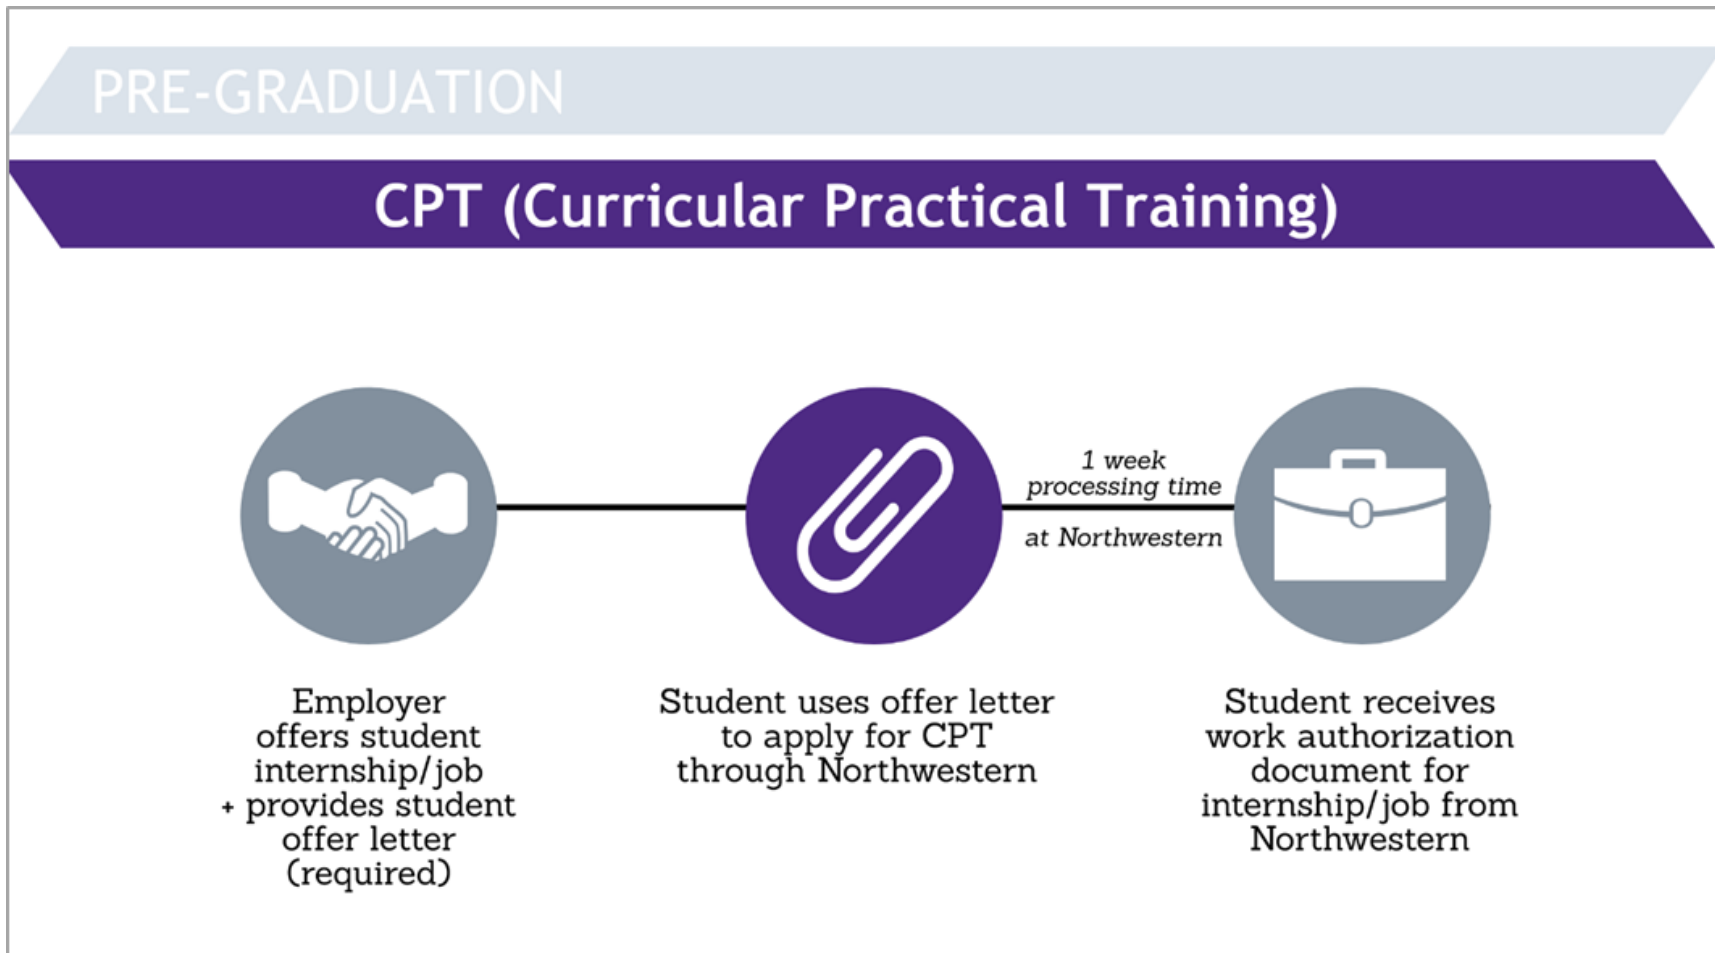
PRE-GRADUATION

CPT (Curricular Practical Training)

1 week processing time at Northwestern

Employer offers student internship/job + provides student offer letter (required)

Student uses offer letter to apply for CPT through Northwestern

Student receives work authorization document for internship/job from Northwestern